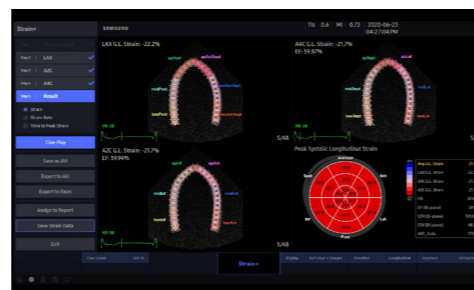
Strain+

SAMSUNG

TIs 0.6 MI 0.73 2020-06-23 04:27:04 PM

Step 1 LAX
Step 2 A2C
Step 3 A4C
Step 4 Result

Strain
Strain Rate
Time to Peak Strain

Cine Play
Save as AVI
Export to AVI
Export to Excel
Assign to Report
Save Strain Data
Exit

LAX G.L. Strain: -22.2%
A4C G.L. Strain: -21.7%
EF: 59.87%
A2C G.L. Strain: -21.7%
EF: 59.94%

Peak Systolic Longitudinal Strain

S/48
S/48
S/48

Strain+